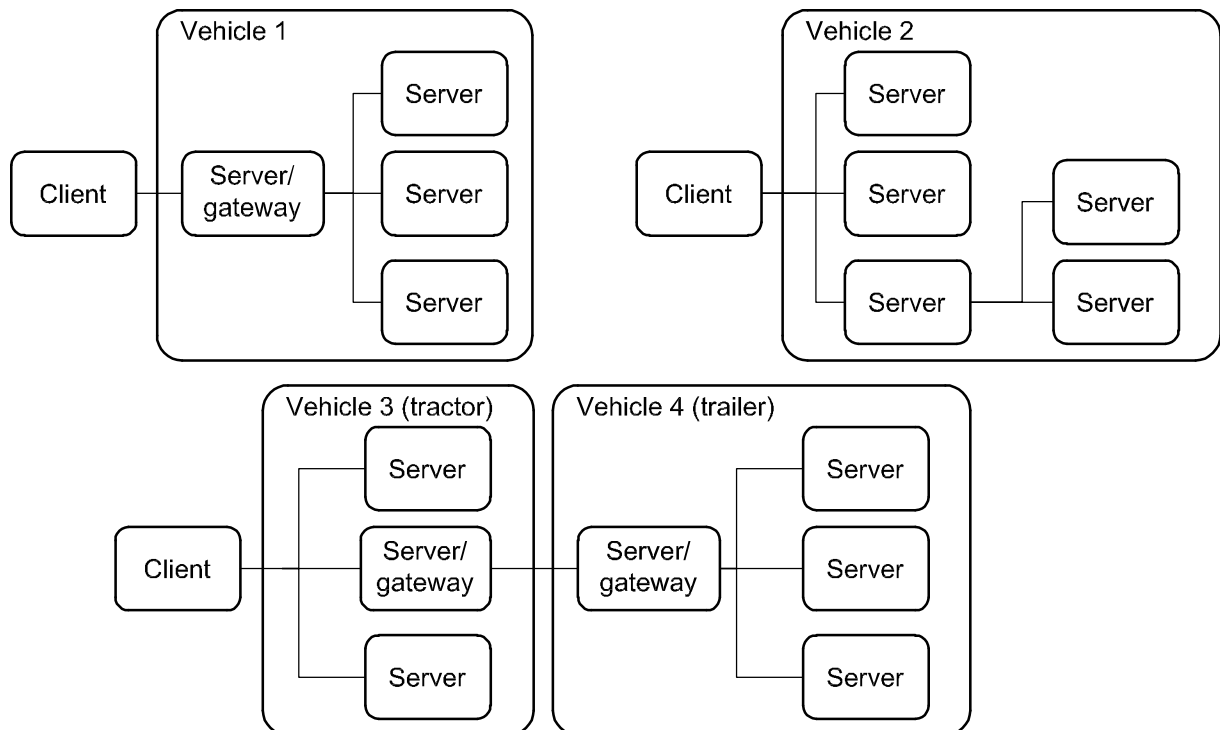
Vehicle 1

Client

Server/ gateway

Server

Server

Server

Vehicle 2

Client

Server

Server

Server

Server

Server

Vehicle 3 (tractor)

Client

Server

Server/ gateway

Server

Vehicle 4 (trailer)

Server/ gateway

Server

Server

Server